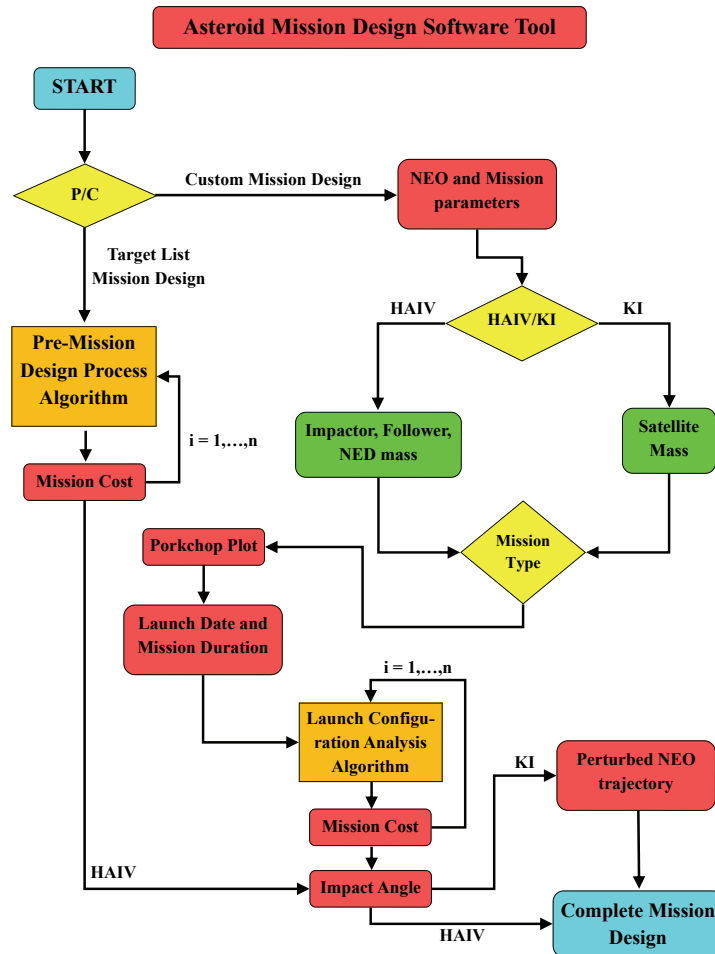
Asteroid Mission Design Software Tool

START

P/C

Custom Mission Design

NEO and Mission parameters

Target List Mission Design

HAIV

HAIV/KI

KI

Pre-Mission Design Process Algorithm

i = 1,…,n

Impactor, Follower, NED mass

Satellite Mass

Mission Cost

Porkchop Plot

Mission Type

Launch Date and Mission Duration

i = 1,…,n

Launch Configuration Analysis Algorithm

KI

Perturbed NEO trajectory

Mission Cost

HAIV

Impact Angle

HAIV

Complete Mission Design